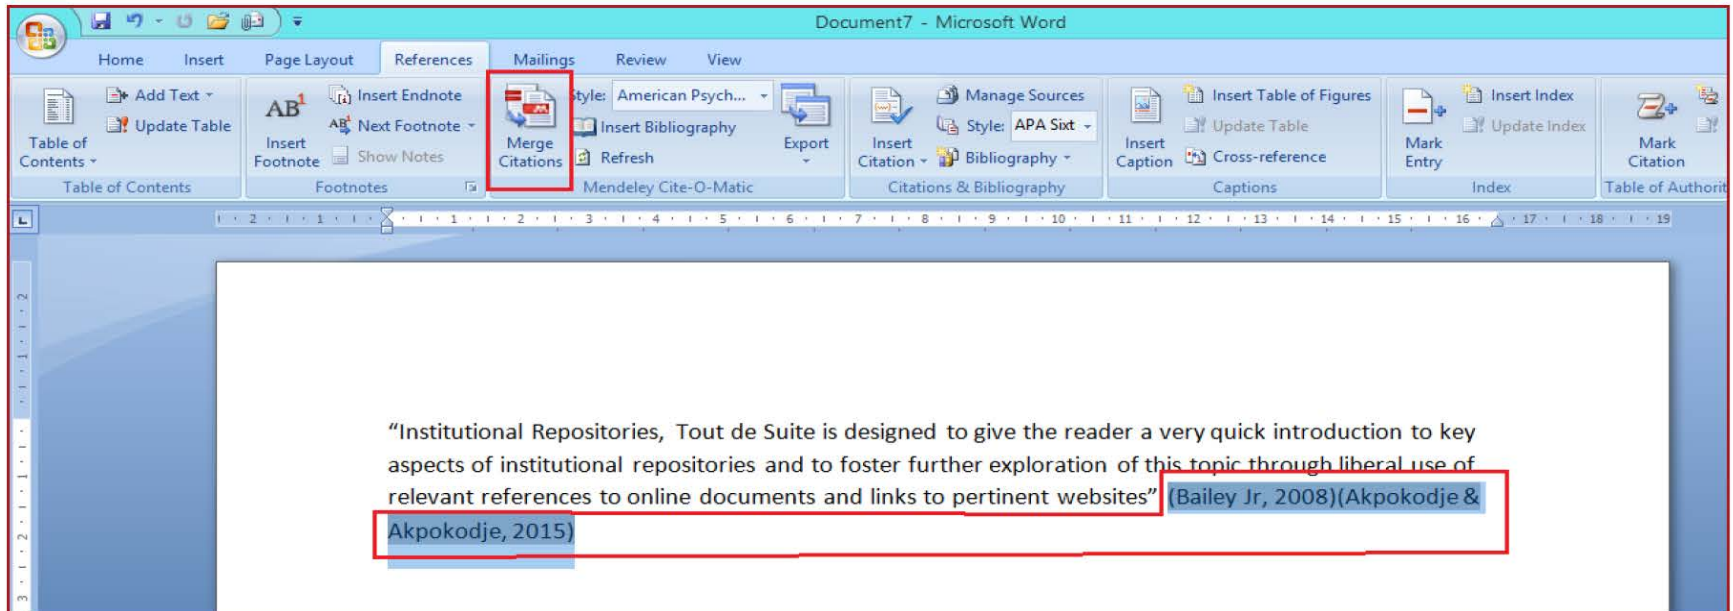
Document7 - Microsoft Word

Home Insert Page Layout References Mailings Review View

Add Text
Update Table
Table of Contents
Table of Contents

AB$^1$ Insert Footnote
Insert Endnote
Next Footnote
Show Notes
Footnotes

Merge Citations
Style: American Psych...
Insert Bibliography
Refresh
Export
Mendeley Cite-O-Matic

Insert Citation
Manage Sources
Style: APA Sixt
Bibliography
Citations & Bibliography

Insert Caption
Insert Table of Figures
Update Table
Cross-reference
Captions

Mark Entry
Insert Index
Update Index
Index

Mark Citation
Table of Authorit

2 1 1 2 3 4 5 6 7 8 9 10 11 12 13 14 15 16 17 18 19

“Institutional Repositories, Tout de Suite is designed to give the reader a very quick introduction to key aspects of institutional repositories and to foster further exploration of this topic through liberal use of relevant references to online documents and links to pertinent websites” (Bailey Jr, 2008)(Akpokodje & Akpokodje, 2015)